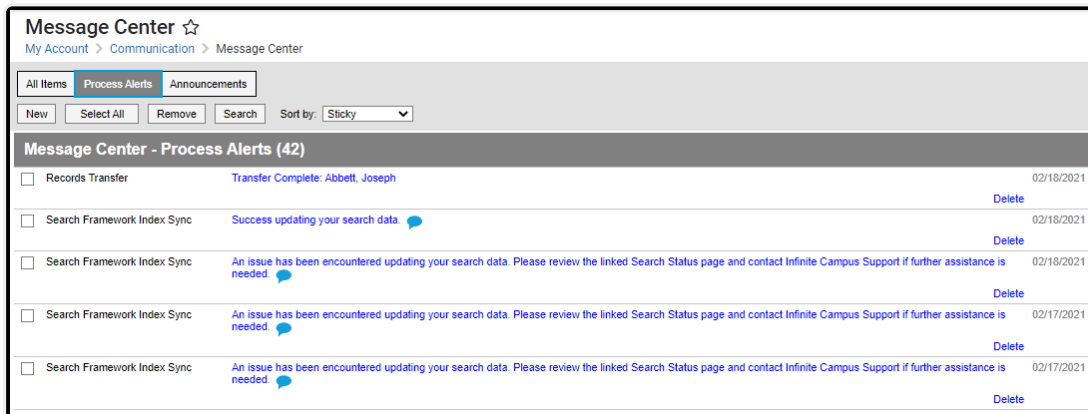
Message Center ☆
My Account > Communication > Message Center

All Items | Process Alerts | Announcements

New | Select All | Remove | Search | Sort by: Sticky

Message Center - Process Alerts (42)

| | | | |
|---|---|---|---|
| Records Transfer | Transfer Complete: Abbett, Joseph | Delete | 02/18/2021 |
| Search Framework Index Sync | Success updating your search data. | Delete | 02/18/2021 |
| Search Framework Index Sync | An issue has been encountered updating your search data. Please review the linked Search Status page and contact Infinite Campus Support if further assistance is needed. | Delete | 02/18/2021 |
| Search Framework Index Sync | An issue has been encountered updating your search data. Please review the linked Search Status page and contact Infinite Campus Support if further assistance is needed. | Delete | 02/17/2021 |
| Search Framework Index Sync | An issue has been encountered updating your search data. Please review the linked Search Status page and contact Infinite Campus Support if further assistance is needed. | Delete | 02/17/2021 |